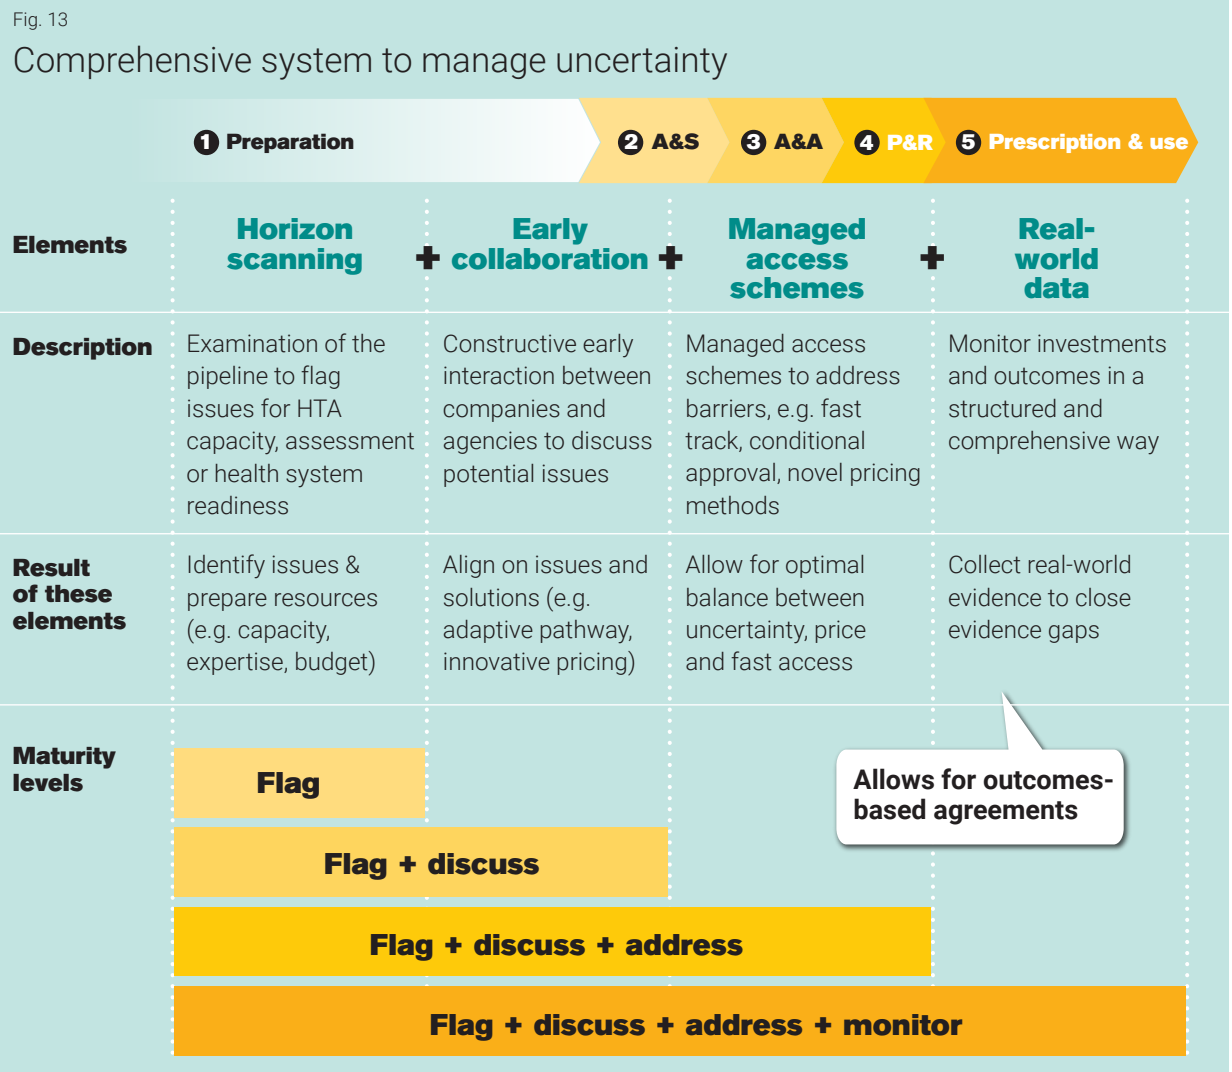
Fig. 13

Comprehensive system to manage uncertainty

❶ Preparation ❷ A&S ❸ A&A ❹ P&R ❺ Prescription & use

| Elements | Horizon scanning + | Early collaboration + | Managed access schemes + | Real-world data |
|---|---|---|---|---|
| Description | Examination of the pipeline to flag issues for HTA capacity, assessment or health system readiness | Constructive early interaction between companies and agencies to discuss potential issues | Managed access schemes to address barriers, e.g. fast track, conditional approval, novel pricing methods | Monitor investments and outcomes in a structured and comprehensive way |
| Result of these elements | Identify issues & prepare resources (e.g. capacity, expertise, budget) | Align on issues and solutions (e.g. adaptive pathway, innovative pricing) | Allow for optimal balance between uncertainty, price and fast access | Collect real-world evidence to close evidence gaps |

Maturity levels

Allows for outcomes-based agreements

Flag

Flag + discuss

Flag + discuss + address

Flag + discuss + address + monitor